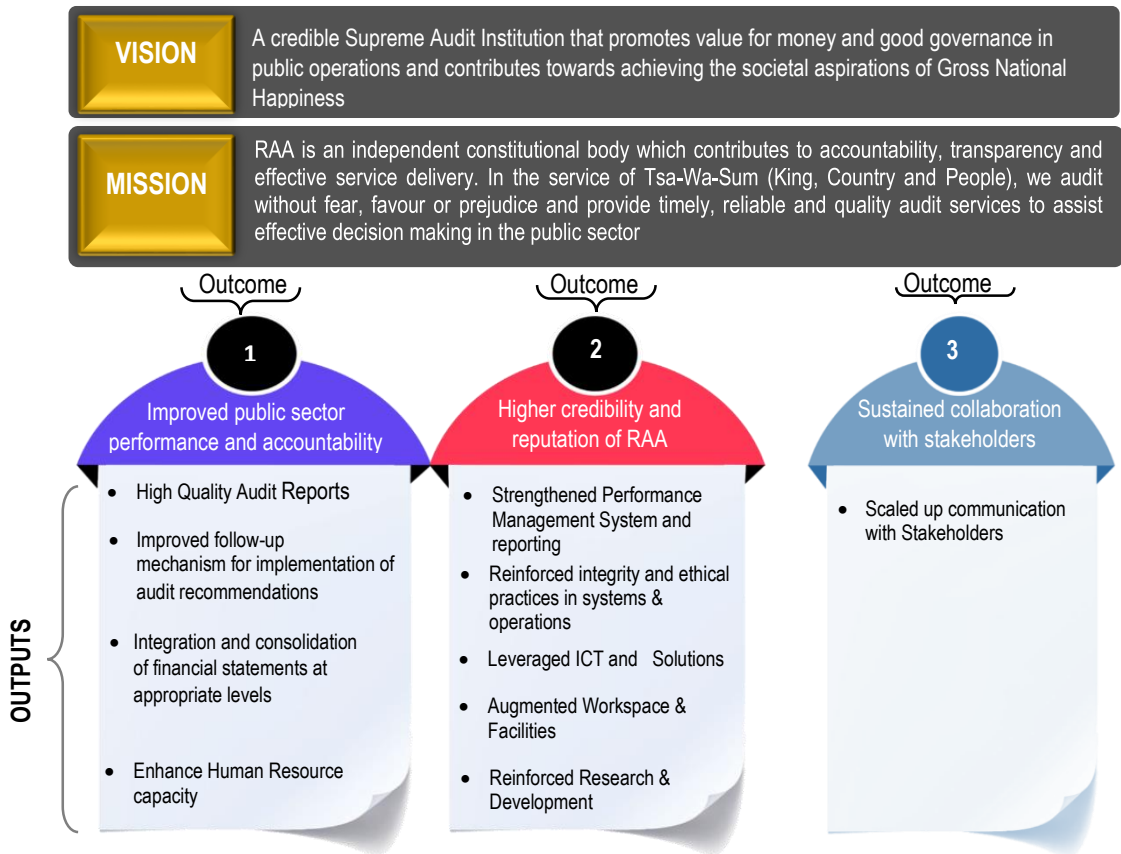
VISION

A credible Supreme Audit Institution that promotes value for money and good governance in public operations and contributes towards achieving the societal aspirations of Gross National Happiness

MISSION

RAA is an independent constitutional body which contributes to accountability, transparency and effective service delivery. In the service of Tsa-Wa-Sum (King, Country and People), we audit without fear, favour or prejudice and provide timely, reliable and quality audit services to assist effective decision making in the public sector

Outcome

1

Improved public sector performance and accountability

Outcome

2

Higher credibility and reputation of RAA

Outcome

3

Sustained collaboration with stakeholders

OUTPUTS

- High Quality Audit Reports
- Improved follow-up mechanism for implementation of audit recommendations
- Integration and consolidation of financial statements at appropriate levels
- Enhance Human Resource capacity

- Strengthened Performance Management System and reporting
- Reinforced integrity and ethical practices in systems & operations
- Leveraged ICT and Solutions
- Augmented Workspace & Facilities
- Reinforced Research & Development

- Scaled up communication with Stakeholders